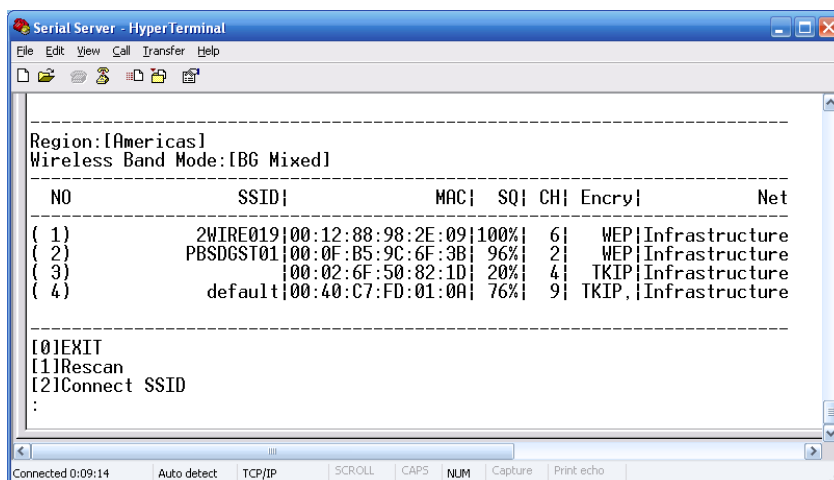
Serial Server - HyperTerminal

File Edit View Call Transfer Help

-------------------------------------------------------------
Region:[Americas]
Wireless Band Mode:[BG Mixed]
-------------------------------------------------------------

| NO | SSID\| | MAC\| | SQ\| | CH\| | Encry\| | Net |
|---|---|---|---|---|---|---|
| ( 1) | 2WIRE019\| | 00:12:88:98:2E:09\| | 100%\| | 6\| | WEP\| | Infrastructure |
| ( 2) | PBSDGST01\| | 00:0F:B5:9C:6F:3B\| | 96%\| | 2\| | WEP\| | Infrastructure |
| ( 3) | \| | 00:02:6F:50:82:1D\| | 20%\| | 4\| | TKIP\| | Infrastructure |
| ( 4) | default\| | 00:40:C7:FD:01:0A\| | 76%\| | 9\| | TKIP,\| | Infrastructure |

-------------------------------------------------------------
[0]EXIT
[1]Rescan
[2]Connect SSID
:

Connected 0:09:14 Auto detect TCP/IP SCROLL CAPS NUM Capture Print echo